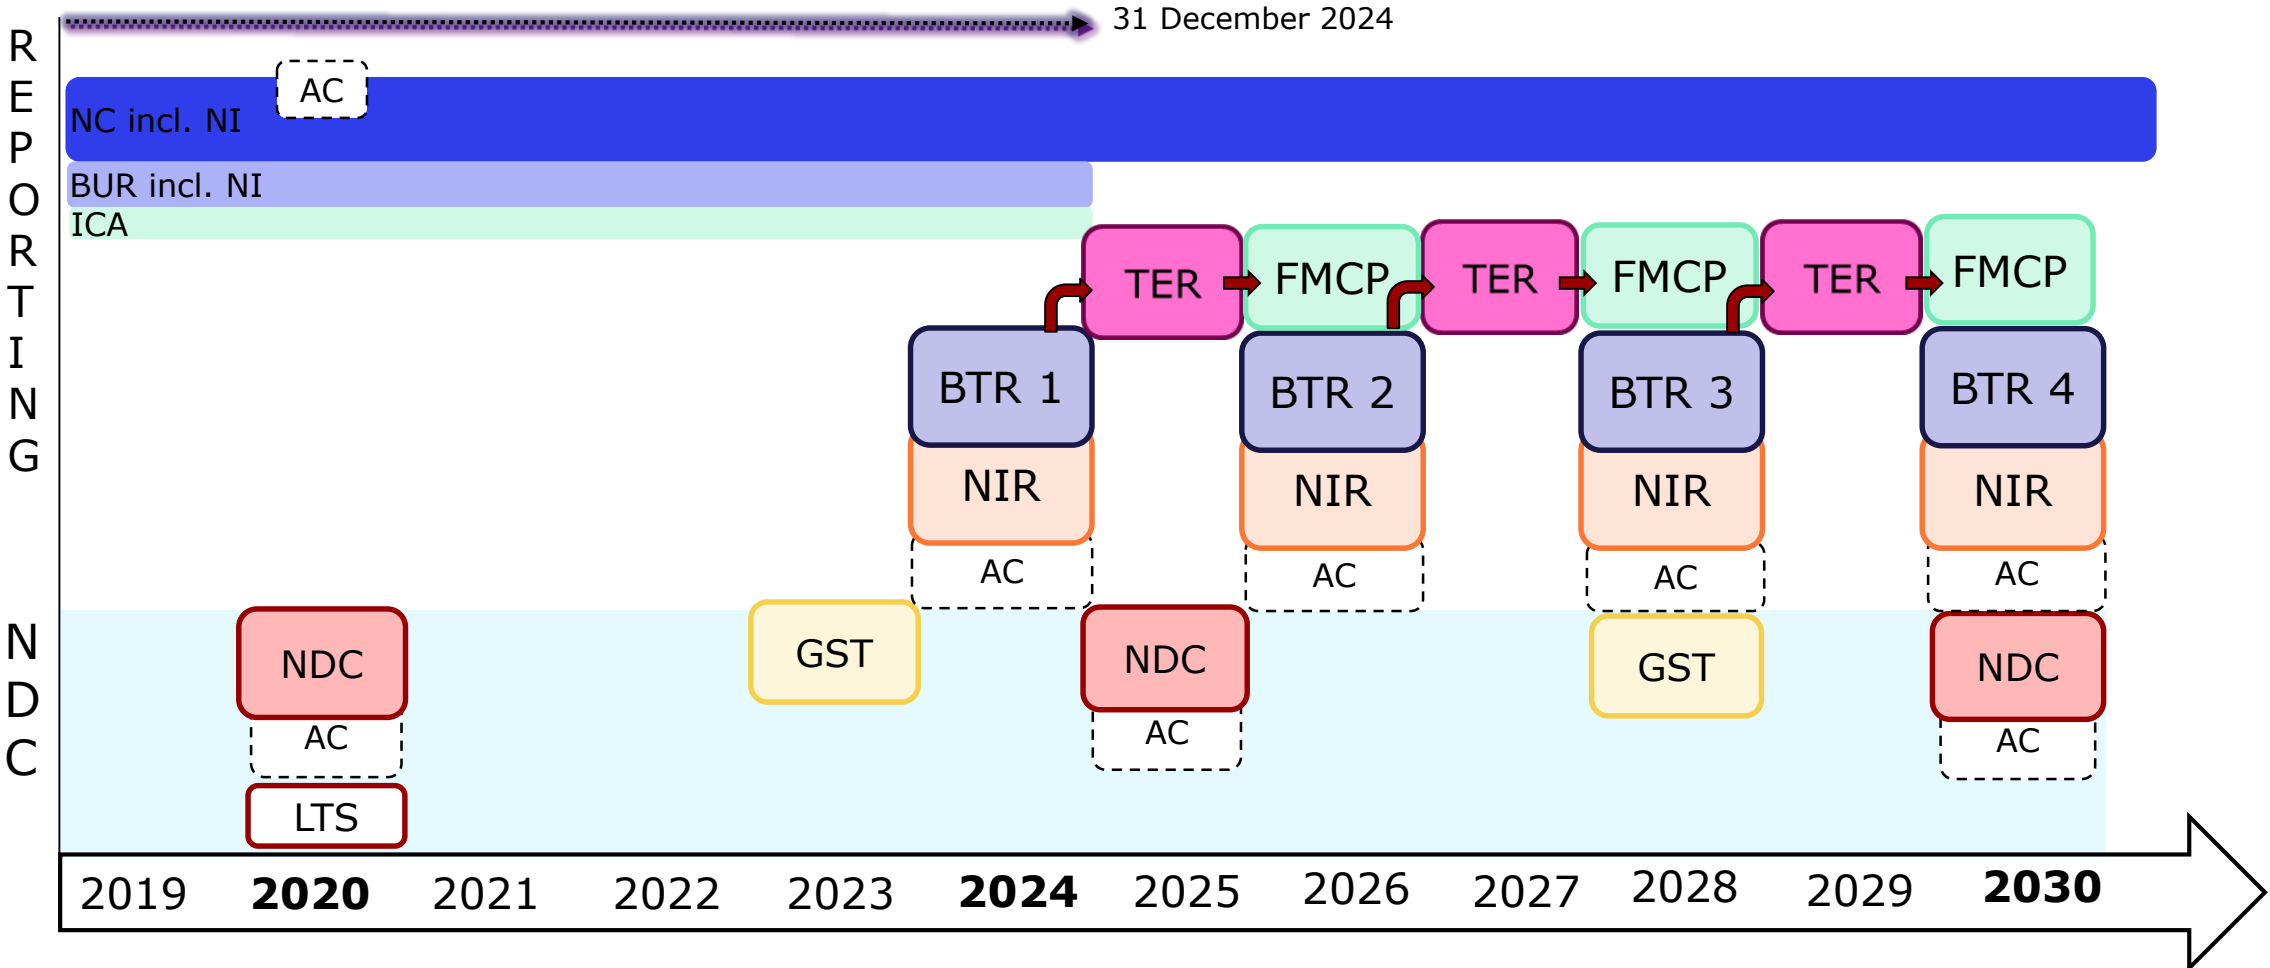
REPORTING

31 December 2024

AC

NC incl. NI

BUR incl. NI

ICA

TER

FMCP

TER

FMCP

TER

FMCP

BTR 1

NIR

AC

BTR 2

NIR

AC

BTR 3

NIR

AC

BTR 4

NIR

AC

NDC

NDC

AC

LTS

GST

NDC

AC

GST

NDC

AC

2019 **2020** 2021 2022 2023 **2024** 2025 2026 2027 2028 2029 **2030**